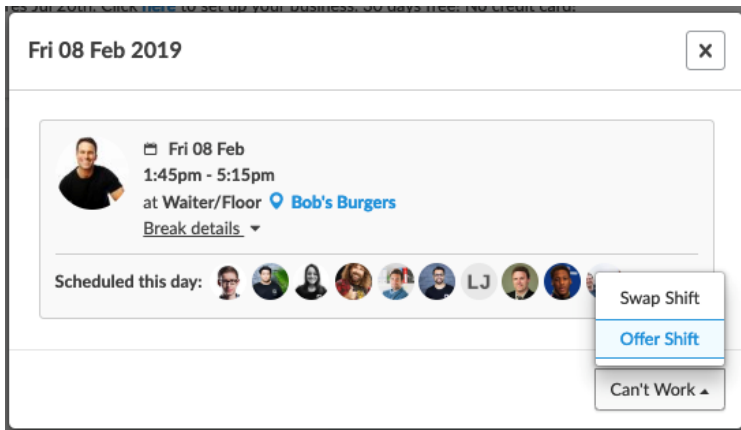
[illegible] Jul 20th. Click here to set up your business. 30 days free. No credit card.

Fri 08 Feb 2019

×

Fri 08 Feb
1:45pm - 5:15pm
at Waiter/Floor Bob's Burgers
Break details

Scheduled this day: LJ

Swap Shift
Offer Shift

Can't Work